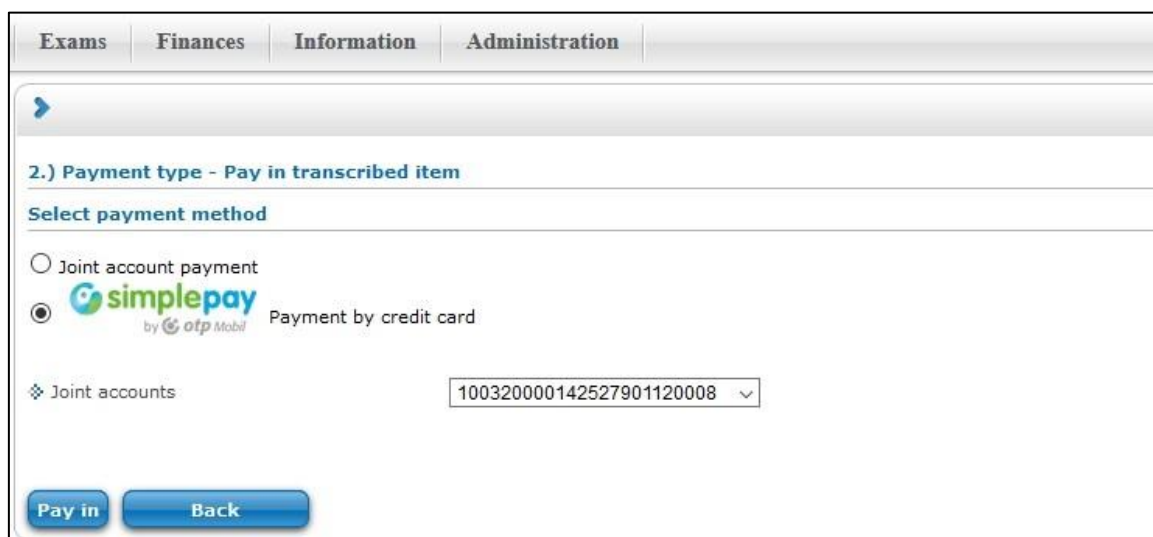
Exams Finances Information Administration

2.) Payment type - Pay in transcribed item

Select payment method

Joint account payment

simplepay by otp Mobil Payment by credit card

Joint accounts 10032000142527901120008

Pay in Back